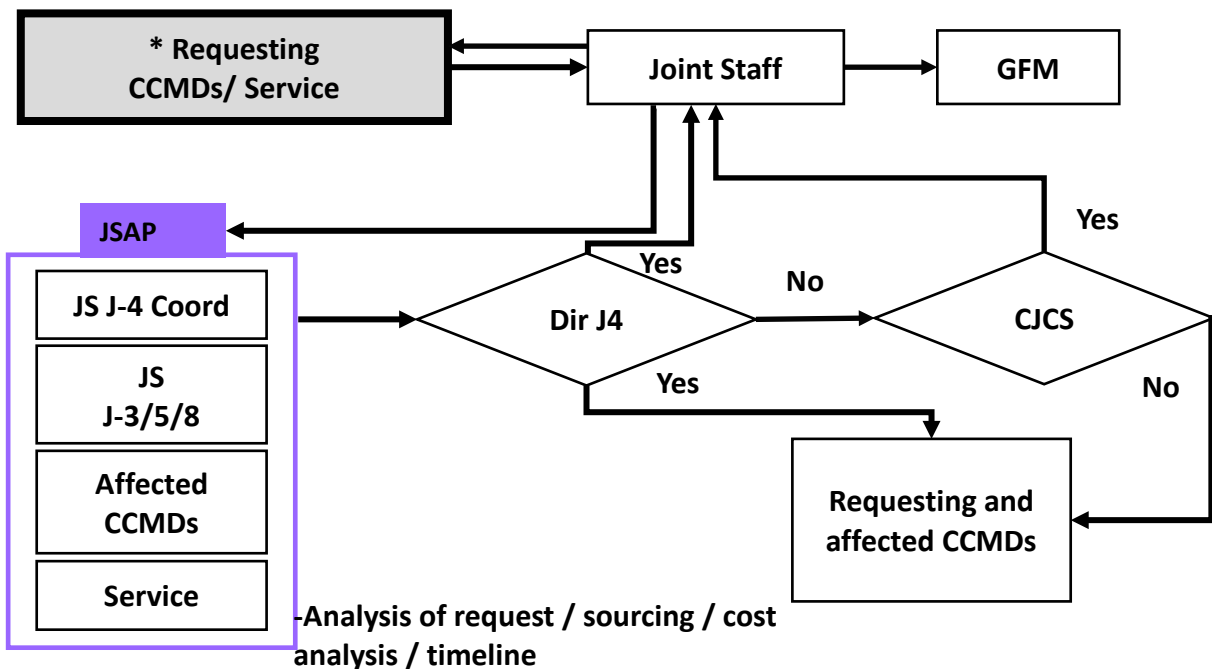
* Requesting CCMDs/ Service

Joint Staff

GFM

JSAP

JS J-4 Coord

JS J-3/5/8

Affected CCMDs

Service

Yes

Dir J4

No

Yes

CJCS

Yes

No

Requesting and affected CCMDs

-Analysis of request / sourcing / cost analysis / timeline